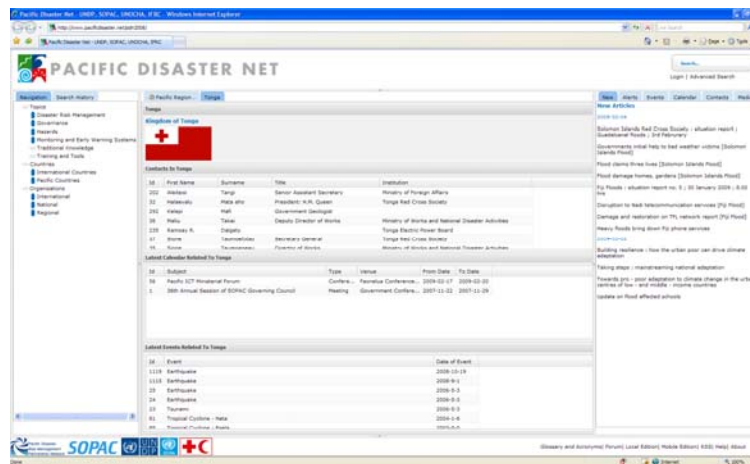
Pacific Disaster Net - UNDP, SOPAC, UNOCHA, IFRC - Windows Internet Explorer

http://www.pacificdisaster.net/pdnadmin/

Pacific Disaster Net - UNDP, SOPAC, UNOCHA, IFRC

PACIFIC DISASTER NET

Search...

Login | Advanced Search

Navigation | Search History

Topics
Disaster Risk Management
Governance
Hazards
Monitoring and Early Warning Systems
Traditional Knowledge
Training and Tools
Countries
International Countries
Pacific Countries
Organizations
International
National
Regional

Pacific Region | Tonga

Tonga

Kingdom of Tonga

Contacts In Tonga

| Id | First Name | Surname | Title | Institution |
|---|---|---|---|---|
| 202 | Akilisisi | Tangi | Senior Assistant Secretary | Ministry of Foreign Affairs |
| 32 | Halaevalu | Mata aho | President; H.R. Queen | Tonga Red Cross Society |
| 292 | Kelepi | Mafi | Government Geologist | |
| 36 | Maliu | Takai | Deputy Director of Works | Ministry of Works and National Disaster Activities |
| 235 | Ramsay R. | Dalgety | | Tonga Electric Power Board |
| 37 | Sione | Taumoefolau | Secretary General | Tonga Red Cross Society |
| 41 | Sione | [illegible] | Director of Works | Ministry of Works and National Disaster Activities |

Latest Calendar Related To Tonga

| Id | Subject | Type | Venue | From Date | To Date |
|---|---|---|---|---|---|
| 56 | Pacific ICT Ministerial Forum | Confere... | Faonatua Conference... | 2009-02-17 | 2009-02-20 |
| 1 | 36th Annual Session of SOPAC Governing Council | Meeting | Government Confere... | 2007-11-22 | 2007-11-29 |

Latest Events Related To Tonga

| Id | Event | Date of Event |
|---|---|---|
| 1119 | Earthquake | 2008-10-19 |
| 1115 | Earthquake | 2008-9-1 |
| 29 | Earthquake | 2006-5-3 |
| 24 | Earthquake | 2006-5-3 |
| 25 | Tsunami | 2006-5-3 |
| 61 | Tropical Cyclone - Heta | 2004-1-6 |
| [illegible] | Tropical Cyclone - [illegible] | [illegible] |

New | Alerts | Events | Calendar | Contacts | Medi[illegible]

New Articles

2009-02-04

Solomon Islands Red Cross Society : situation report ; Guadalcanal floods ; 3rd February

Governments initial help to bad weather victims [Solomon Islands Flood]

Flood claims three lives [Solomon Islands Flood]

Flood damage homes, gardens [Solomon Islands Flood]

Fiji Floods : situation report no. 5 ; 30 January 2009 ; 0.00 hrs

Disruption to Nadi telecommunication services [Fiji Flood]

Damage and restoration on TFL network report [Fiji Flood]

Heavy floods bring down Fiji phone services

2009-02-03

Building resilience : how the urban poor can drive climate adaptation

Taking steps : mainstreaming national adaptation

Towards pro - poor adaptation to climate change in the urban centres of low - and middle - income countries

Update on flood affected schools

SOPAC

Glossary and Acronyms| Forum| Local Edition| Mobile Edition| RSS| Help| About

Done | Internet | 100%